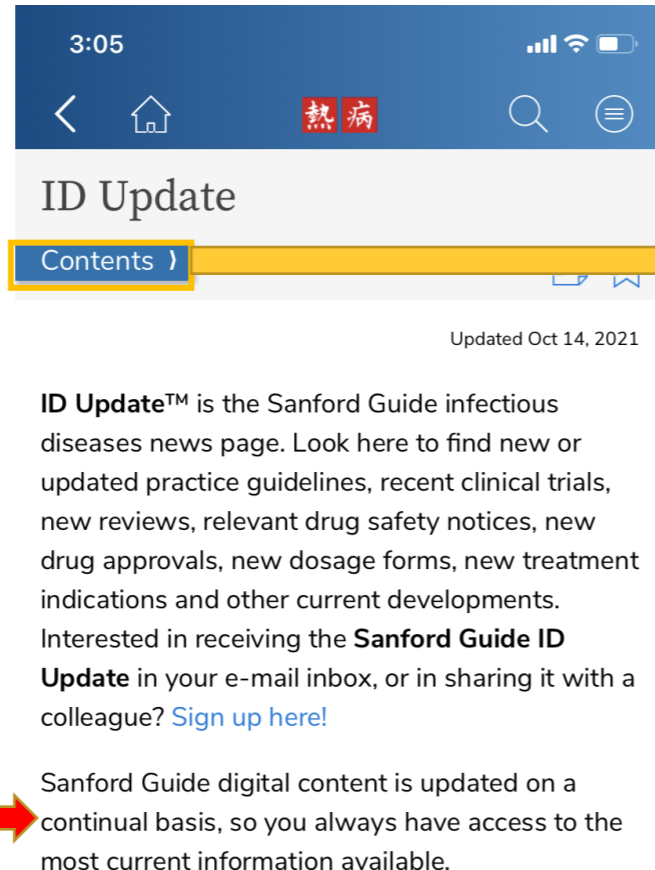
3:05

熱病

ID Update

Contents ⟩

Updated Oct 14, 2021

**ID Update™** is the Sanford Guide infectious diseases news page. Look here to find new or updated practice guidelines, recent clinical trials, new reviews, relevant drug safety notices, new drug approvals, new dosage forms, new treatment indications and other current developments. Interested in receiving the **Sanford Guide ID Update** in your e-mail inbox, or in sharing it with a colleague? Sign up here!

Sanford Guide digital content is updated on a continual basis, so you always have access to the most current information available.